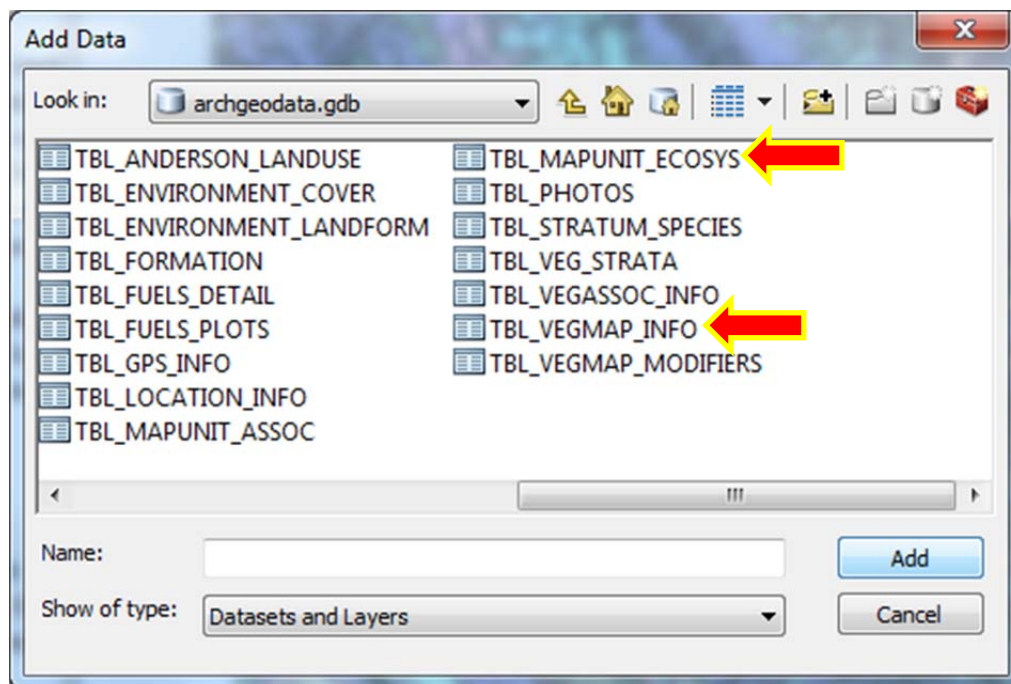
Add Data

Look in: archgeodata.gdb

TBL_ANDERSON_LANDUSE
TBL_ENVIRONMENT_COVER
TBL_ENVIRONMENT_LANDFORM
TBL_FORMATION
TBL_FUELS_DETAIL
TBL_FUELS_PLOTS
TBL_GPS_INFO
TBL_LOCATION_INFO
TBL_MAPUNIT_ASSOC

TBL_MAPUNIT_ECOSYS
TBL_PHOTOS
TBL_STRATUM_SPECIES
TBL_VEG_STRATA
TBL_VEGASSOC_INFO
TBL_VEGMAP_INFO
TBL_VEGMAP_MODIFIERS

Name:
Add

Show of type: Datasets and Layers
Cancel